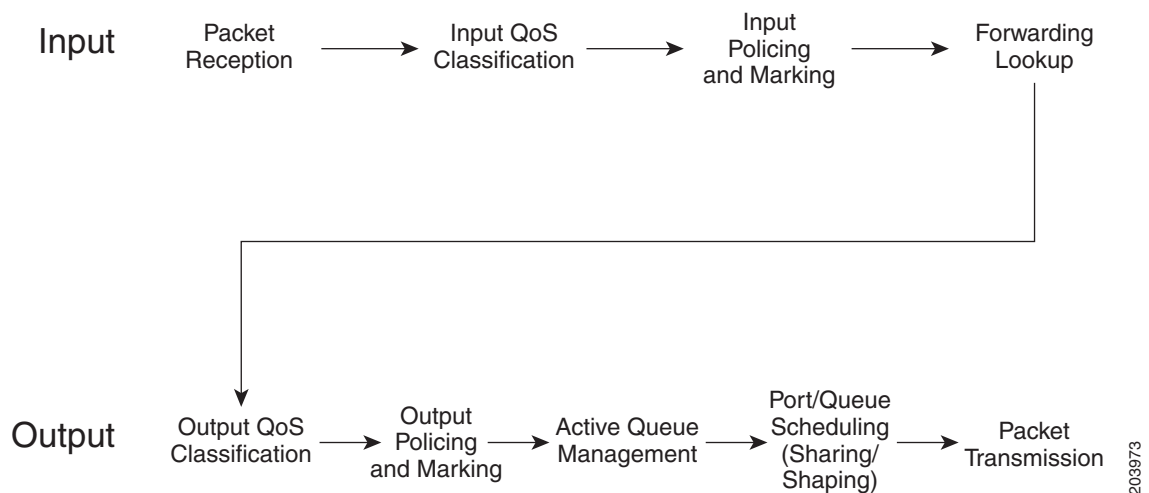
Input

Packet Reception

Input QoS Classification

Input Policing and Marking

Forwarding Lookup

Output

Output QoS Classification

Output Policing and Marking

Active Queue Management

Port/Queue Scheduling (Sharing/ Shaping)

Packet Transmission

203973